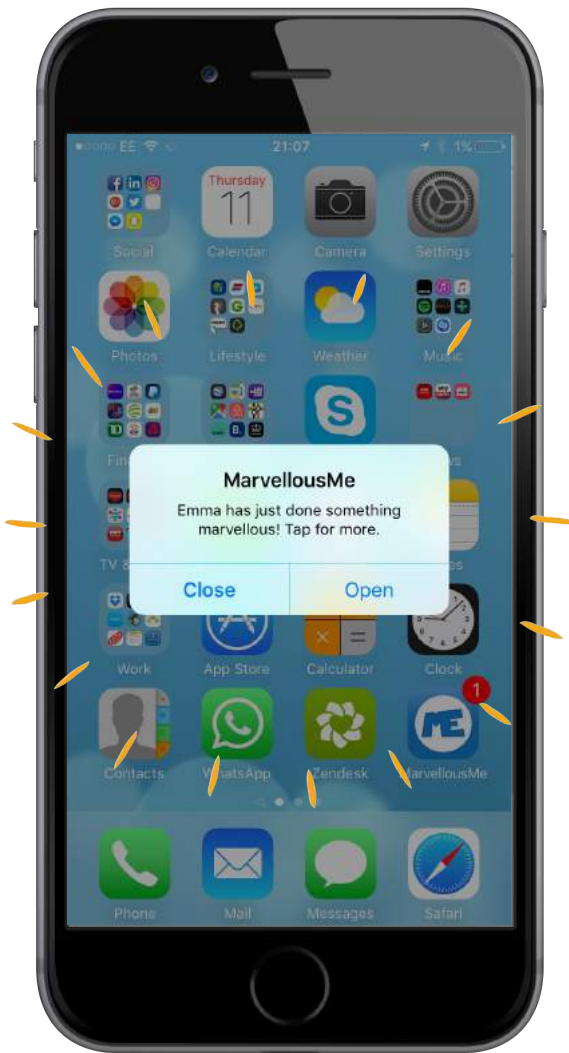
EE 21:07 1%

Thursday
11

Social Calendar Camera Settings

Photos Lifestyle Weather Music

Fin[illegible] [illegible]s

TV & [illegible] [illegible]s

MarvellousMe

Emma has just done something marvellous! Tap for more.

Close Open

Work App Store Calculator Clock

1

Contacts WhatsApp Zendesk MarvellousMe

Phone Mail Messages Safari